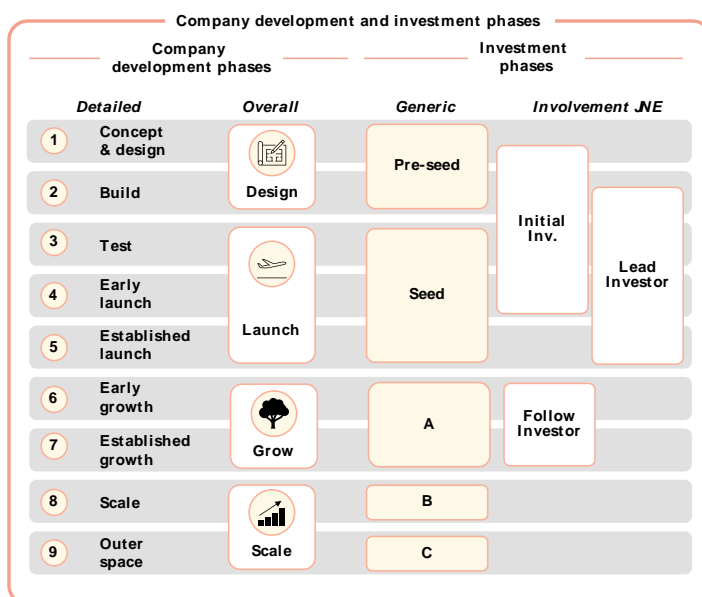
Company development and investment phases

Company development phases

Investment phases

| Detailed | | Overall | Generic | Involvement JNE | |
|---|---|---|---|---|---|
| 1 | Concept & design | Design | Pre-seed | Initial Inv. | Lead Investor |
| 2 | Build | | | | |
| 3 | Test | Launch | Seed | | |
| 4 | Early launch | | | | |
| 5 | Established launch | | | | |
| 6 | Early growth | Grow | A | Follow Investor | |
| 7 | Established growth | | | | |
| 8 | Scale | Scale | B | | |
| 9 | Outer space | | C | | |